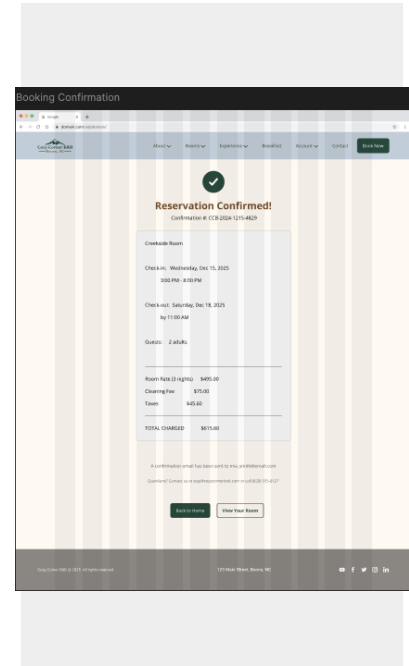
Booking Confirmation

Google

Cozy Cove B&B

About Rooms Experience Breakfast Account Contact Book Now

Reservation Confirmed!

Confirmation #: CCB-2024-1215-4829

Creekside Room

Check-in: Wednesday, Dec 15, 2025

3:00 PM - 8:00 PM

Check-out: Saturday, Dec 18, 2025

by 11:00 AM

Guests: 2 adults

Room Rate (3 nights) $495.00

Cleaning Fee $75.00

Taxes $45.60

TOTAL CHARGED $615.60

A confirmation email has been sent to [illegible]

Questions? Contact us at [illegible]

Back to Home

View Your Room

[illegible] © 2025. All rights reserved.

123 Main Street, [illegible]